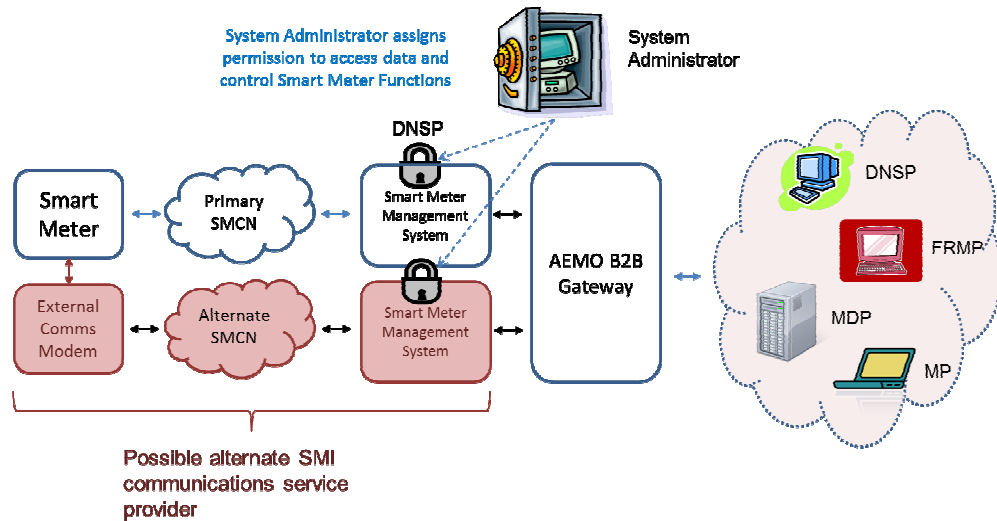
System Administrator assigns permission to access data and control Smart Meter Functions

System Administrator

DNSP

Smart Meter

Primary SMCN

Smart Meter Management System

AEMO B2B Gateway

External Comms Modem

Alternate SMCN

Smart Meter Management System

DNSP

FRMP

MDP

MP

Possible alternate SMI communications service provider